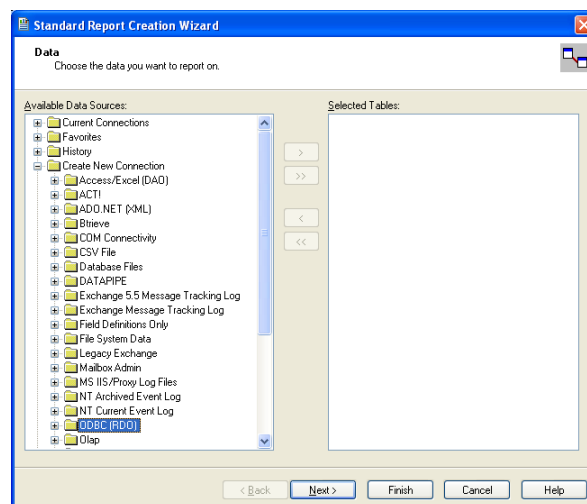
Standard Report Creation Wizard

Data
Choose the data you want to report on.

Available Data Sources:
Current Connections
Favorites
History
Create New Connection
Access/Excel (DAO)
ACT!
ADO.NET (XML)
Btrieve
COM Connectivity
CSV File
Database Files
DATAPIPE
Exchange 5.5 Message Tracking Log
Exchange Message Tracking Log
Field Definitions Only
File System Data
Legacy Exchange
Mailbox Admin
MS IIS/Proxy Log Files
NT Archived Event Log
NT Current Event Log
ODBC (RDO)
Olap

>
>>
<
<<

Selected Tables:

< Back
Next >
Finish
Cancel
Help